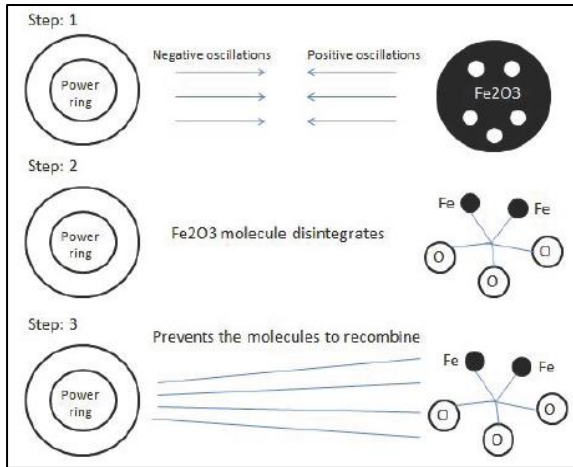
Step: 1

Power ring

Negative oscillations

Positive oscillations

Fe2O3

Step: 2

Power ring

Fe2O3 molecule disintegrates

Fe

Fe

O

O

O

Step: 3

Power ring

Prevents the molecules to recombine

Fe

Fe

O

O

O